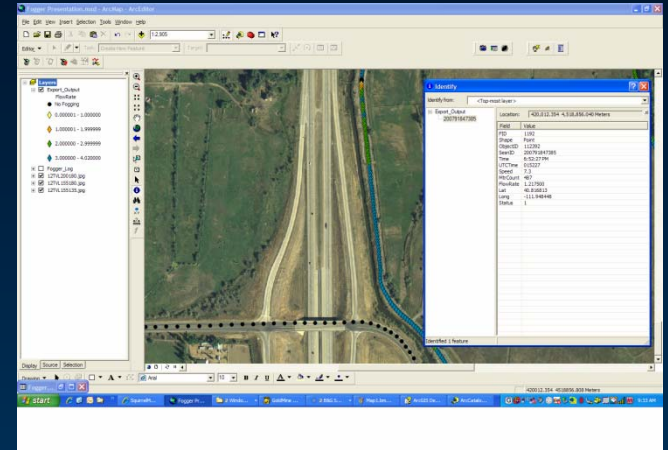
Fogger Presentation.mxd - ArcMap - ArcEditor

File Edit View Insert Selection Tools Window Help

1:2,500

Editor ▾ Task: Create New Feature Target:

Layers
Export_Output
FlowRate
No Fogging
0.000001 - 1.000000
1.000001 - 1.999999
2.000000 - 2.999999
3.000000 - 4.020000
Fogger_Log
L2TVL200180.jpg
L2TVL155180.jpg
L2TVL155135.jpg

Display Source Selection

Identify

Identify from: <Top-most layer>

Export_Output
200791647595

Location: 420,012.354 4,518,856.046 Meters

| Field | Value |
|---|---|
| FID | 1182 |
| Shape | Point |
| ObjectID | 112392 |
| SeenID | 200791647595 |
| Time | 6:52:27 PM |
| UTCTime | 015227 |
| Speed | 7.3 |
| MtrCount | 487 |
| FlowRate | 1.217500 |
| Lat | 40.816813 |
| Long | -111.948448 |
| Status | 1 |

Identified 1 feature

Drawing ▾ Arial 10 B I U

420012.354 4518856.806 Meters

start Fogger Pr... Fogger Pr... ArcCatalo... 5:13 AM